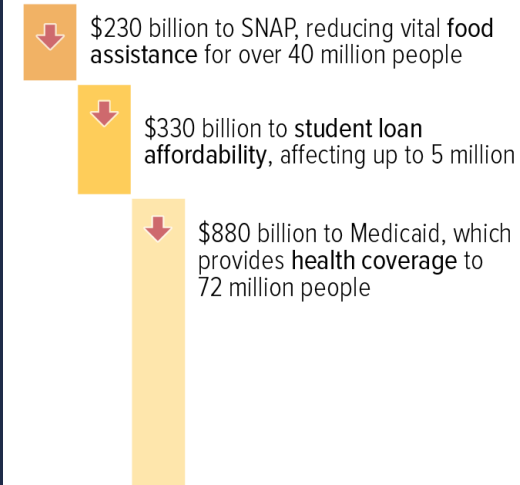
$230 billion to SNAP, reducing vital food assistance for over 40 million people

$330 billion to student loan affordability, affecting up to 5 million

$880 billion to Medicaid, which provides health coverage to 72 million people